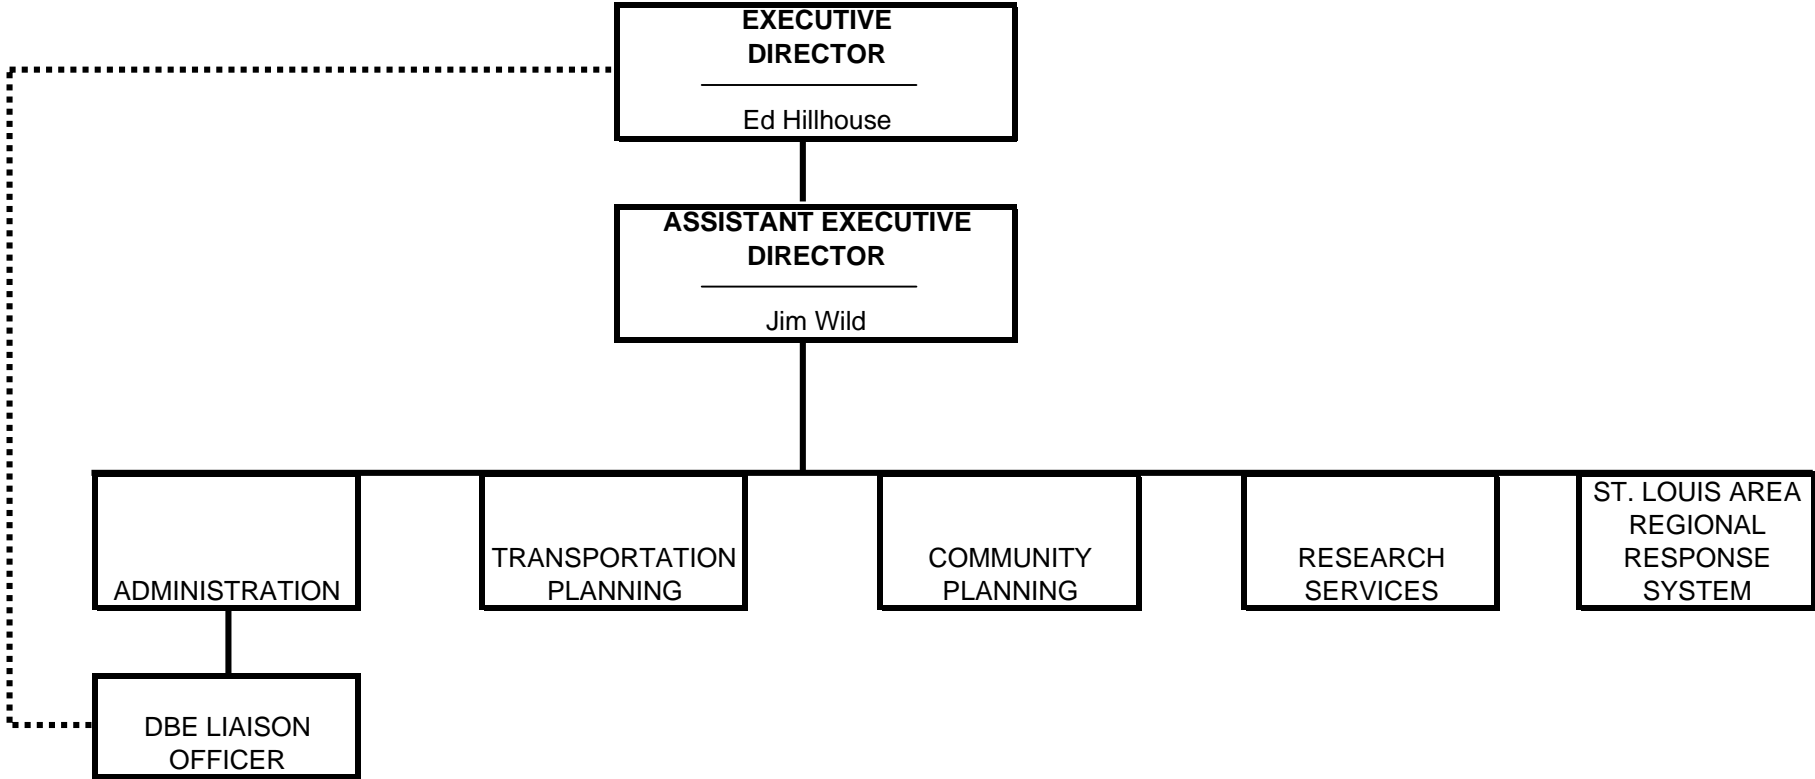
EXECUTIVE DIRECTOR

Ed Hillhouse

ASSISTANT EXECUTIVE DIRECTOR

Jim Wild

ADMINISTRATION

TRANSPORTATION PLANNING

COMMUNITY PLANNING

RESEARCH SERVICES

ST. LOUIS AREA REGIONAL RESPONSE SYSTEM

DBE LIAISON OFFICER